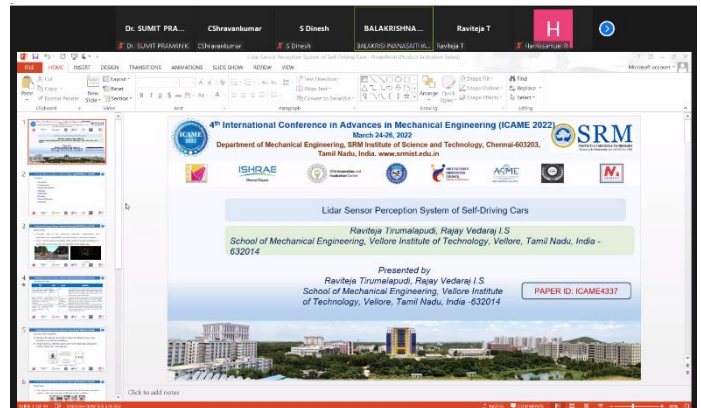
Dr. SUMIT PRA... CShravankumar S Dinesh BALAKRISHNA... Raviteja T H

Dr. SUMIT PRAMANIK CShravankumar S Dinesh BALAKRISHNANASATHA... Raviteja T HarisSamuel R

Lidar Sensor Perception System of Self-Driving Cars - PowerPoint (Product Activation Failed)

FILE HOME INSERT DESIGN TRANSITIONS ANIMATIONS SLIDE SHOW REVIEW VIEW

Microsoft account

Cut Copy Format Painter Paste New Slide Layout Reset Section Text Direction Align Text Convert to SmartArt Arrange Quick Styles Shape Fill Shape Outline Shape Effects Find Replace Select

Clipboard Slides Font Paragraph Drawing Editing

ICAME 2022

4th International Conference in Advances in Mechanical Engineering (ICAME 2022)

March 24-26, 2022

Department of Mechanical Engineering, SRM Institute of Science and Technology, Chennai-603203, Tamil Nadu, India. www.srmist.edu.in

SRM

ISHRAE

ASME

Lidar Sensor Perception System of Self-Driving Cars

Raviteja Tirumalapudi, Rajay Vedaraj I.S

School of Mechanical Engineering, Vellore Institute of Technology, Vellore, Tamil Nadu, India - 632014

Presented by

Raviteja Tirumalapudi, Rajay Vedaraj I.S

School of Mechanical Engineering, Vellore Institute of Technology, Vellore, Tamil Nadu, India -632014

PAPER ID: ICAME4337

Click to add notes

1 2 3 4 5 6